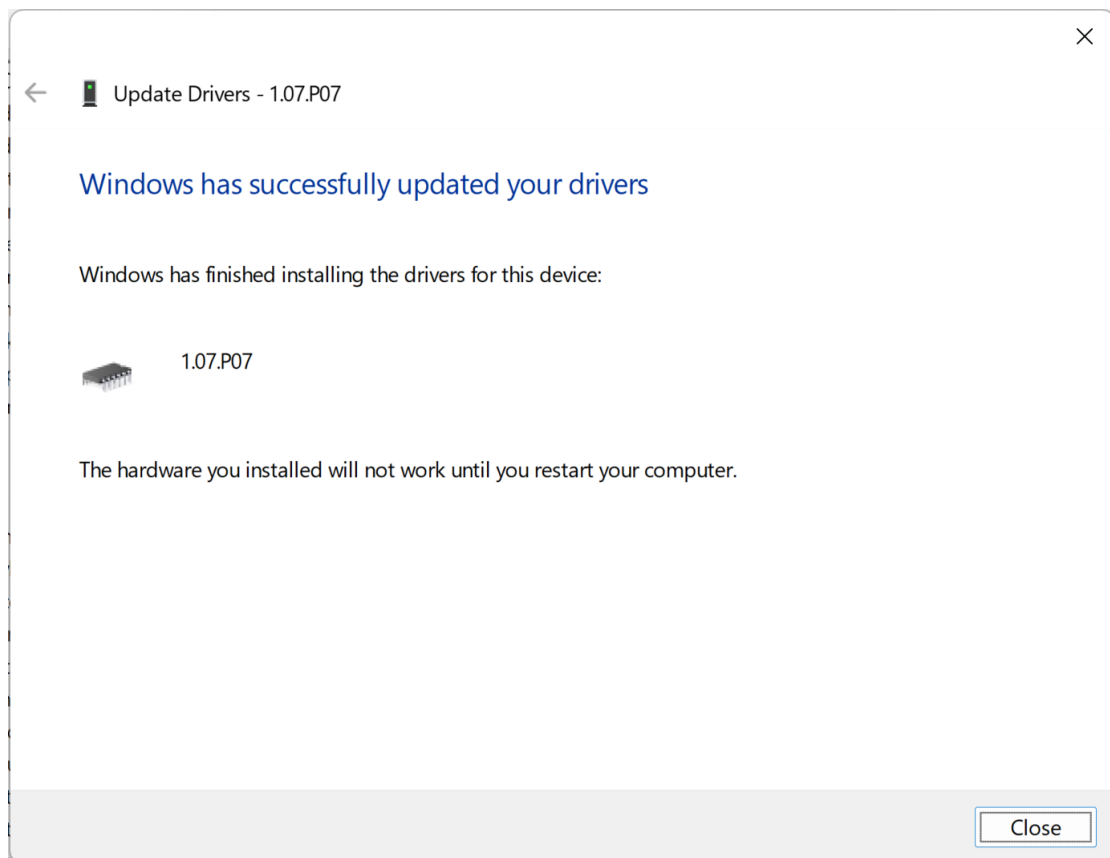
Update Drivers - 1.07.P07

Windows has successfully updated your drivers

Windows has finished installing the drivers for this device:

1.07.P07

The hardware you installed will not work until you restart your computer.

Close